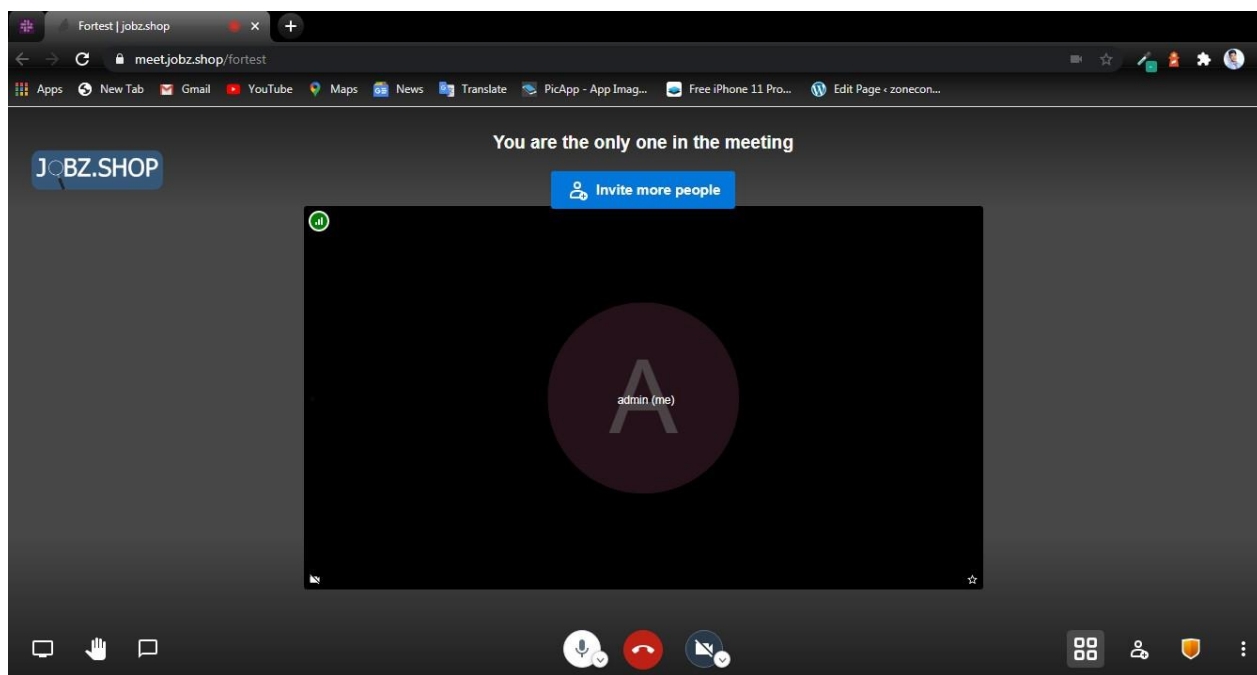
Fortest | jobz.shop

meet.jobz.shop/fortest

Apps New Tab Gmail YouTube Maps News Translate PicApp - App Imag... Free iPhone 11 Pro... Edit Page ‹ zonecon...

JOBZ.SHOP

You are the only one in the meeting

Invite more people

A

admin (me)